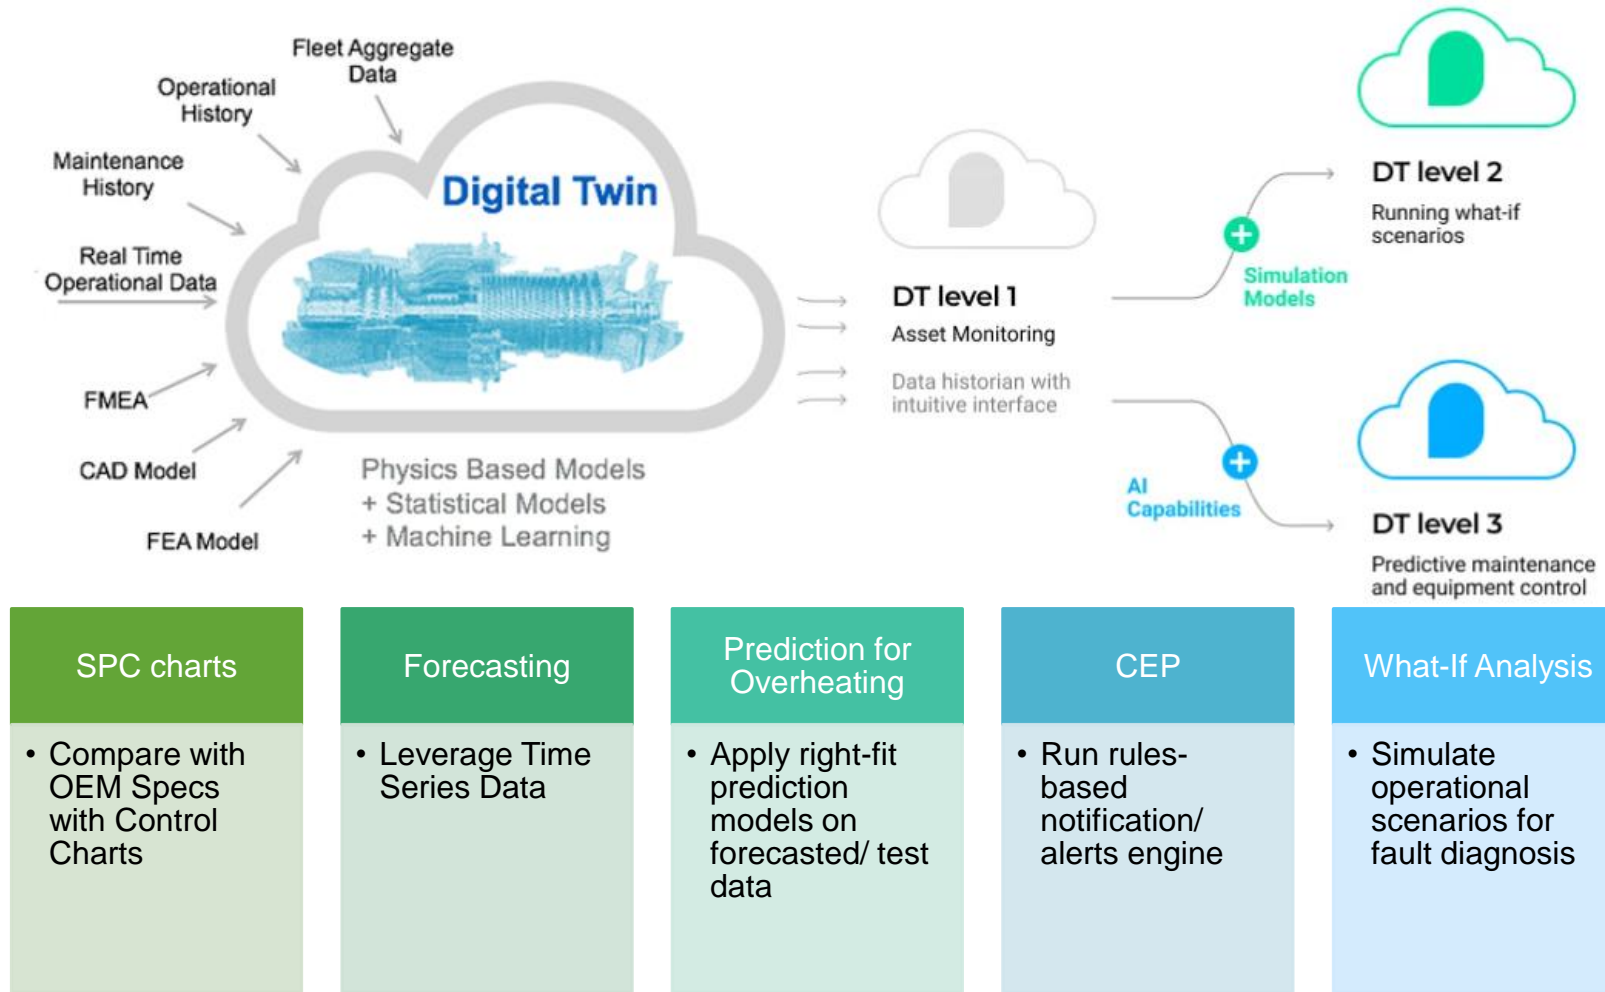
Fleet Aggregate Data

Operational History

Maintenance History

Real Time Operational Data

FMEA

CAD Model

FEA Model

Digital Twin

Physics Based Models
+ Statistical Models
+ Machine Learning

DT level 1

Asset Monitoring

Data historian with intuitive interface

Simulation Models

DT level 2

Running what-if scenarios

AI Capabilities

DT level 3

Predictive maintenance and equipment control

| SPC charts | Forecasting | Prediction for Overheating | CEP | What-If Analysis |
|---|---|---|---|---|
| • Compare with OEM Specs with Control Charts | • Leverage Time Series Data | • Apply right-fit prediction models on forecasted/ test data | • Run rules-based notification/ alerts engine | • Simulate operational scenarios for fault diagnosis |